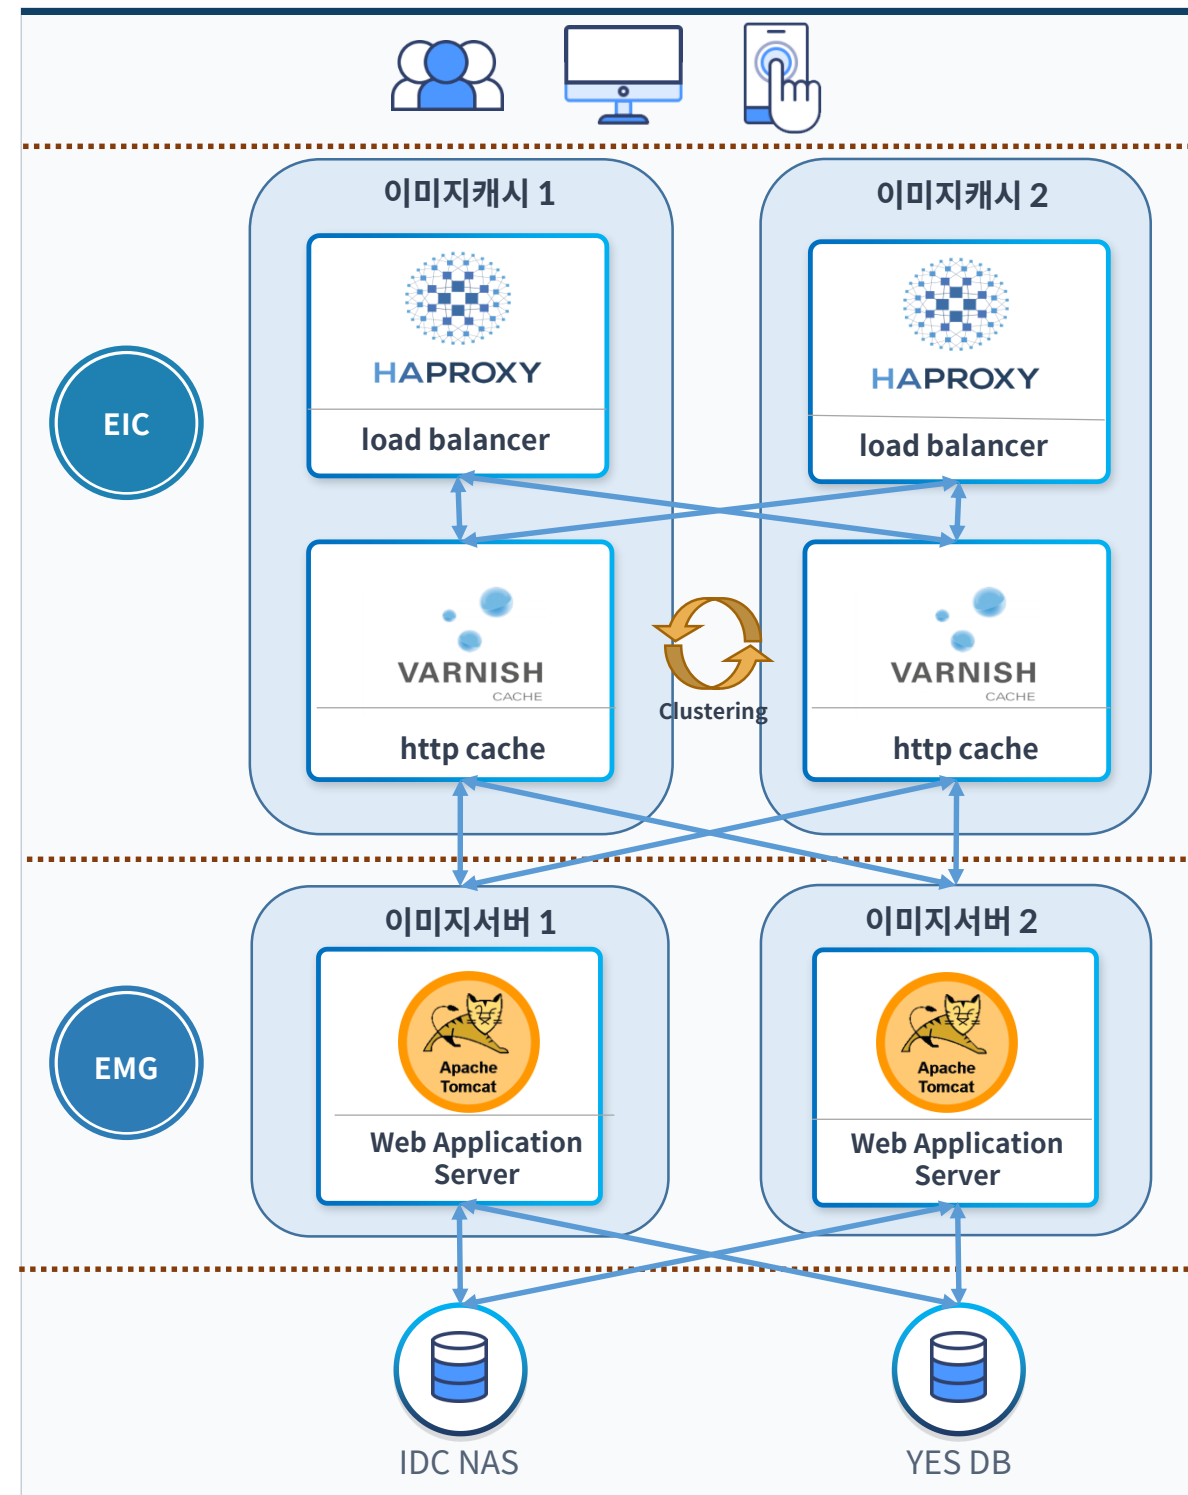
이미지캐시 1

HAPROXY

load balancer

VARNISH CACHE

http cache

이미지캐시 2

HAPROXY

load balancer

VARNISH CACHE

http cache

Clustering

EIC

이미지서버 1

Apache Tomcat

Web Application Server

이미지서버 2

Apache Tomcat

Web Application Server

EMG

IDC NAS

YES DB